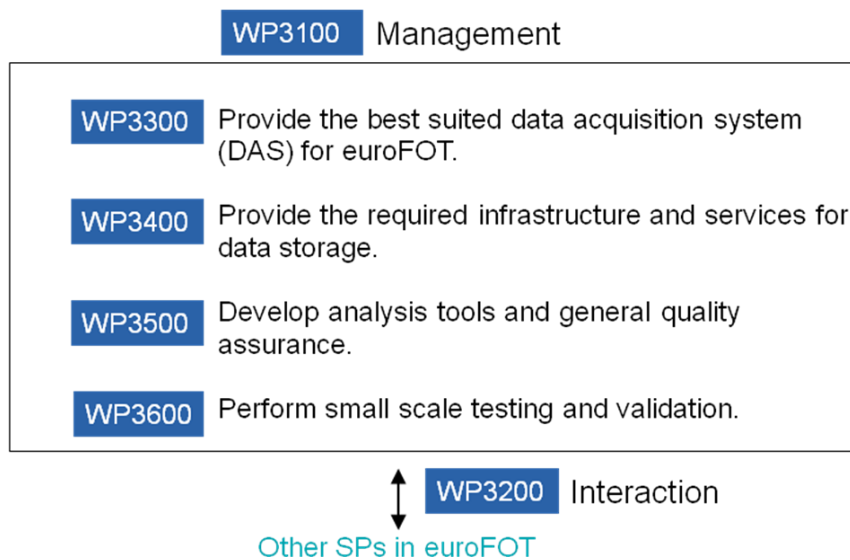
WP3100 Management

WP3300 Provide the best suited data acquisition system (DAS) for euroFOT.

WP3400 Provide the required infrastructure and services for data storage.

WP3500 Develop analysis tools and general quality assurance.

WP3600 Perform small scale testing and validation.

WP3200 Interaction

Other SPs in euroFOT